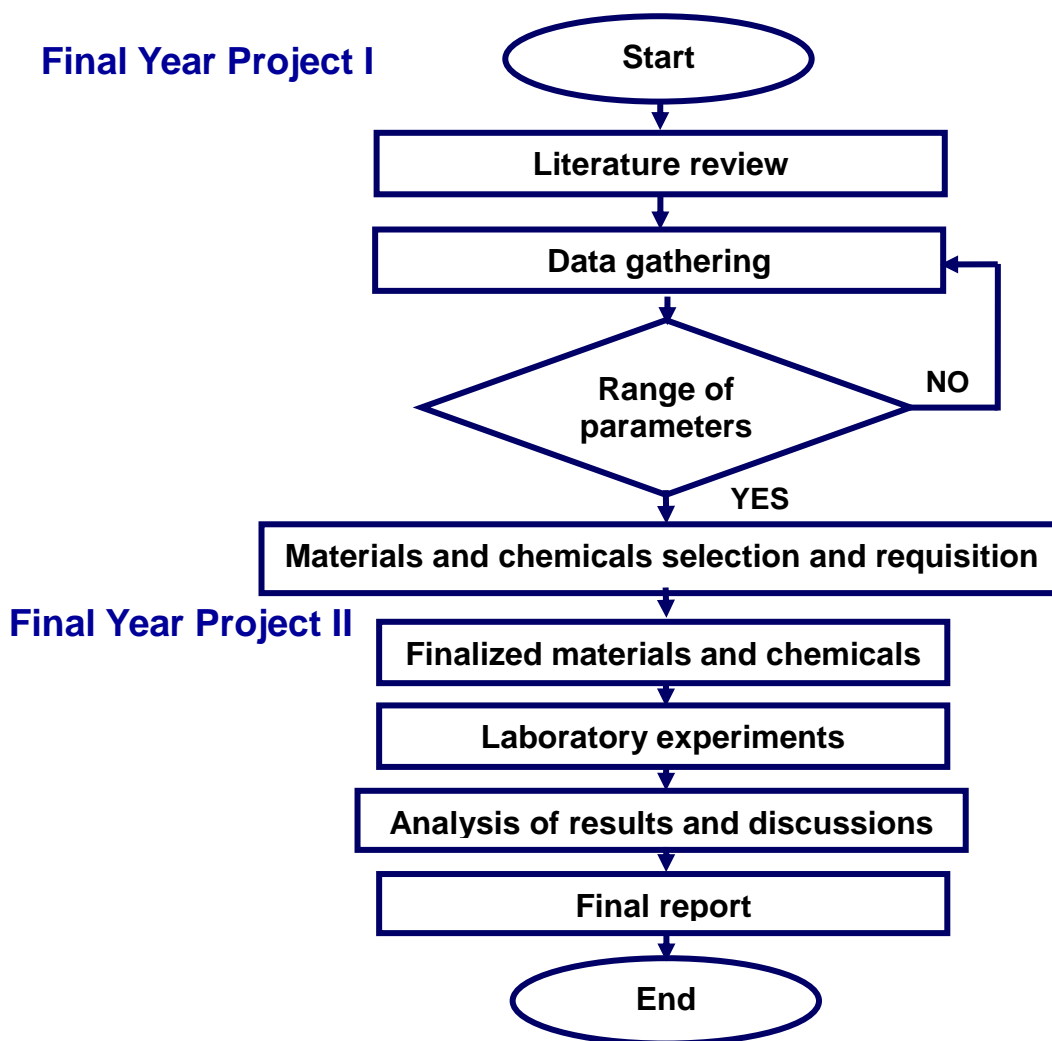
Final Year Project I

Start

Literature review

Data gathering

Range of parameters

NO

YES

Materials and chemicals selection and requisition

Final Year Project II

Finalized materials and chemicals

Laboratory experiments

Analysis of results and discussions

Final report

End